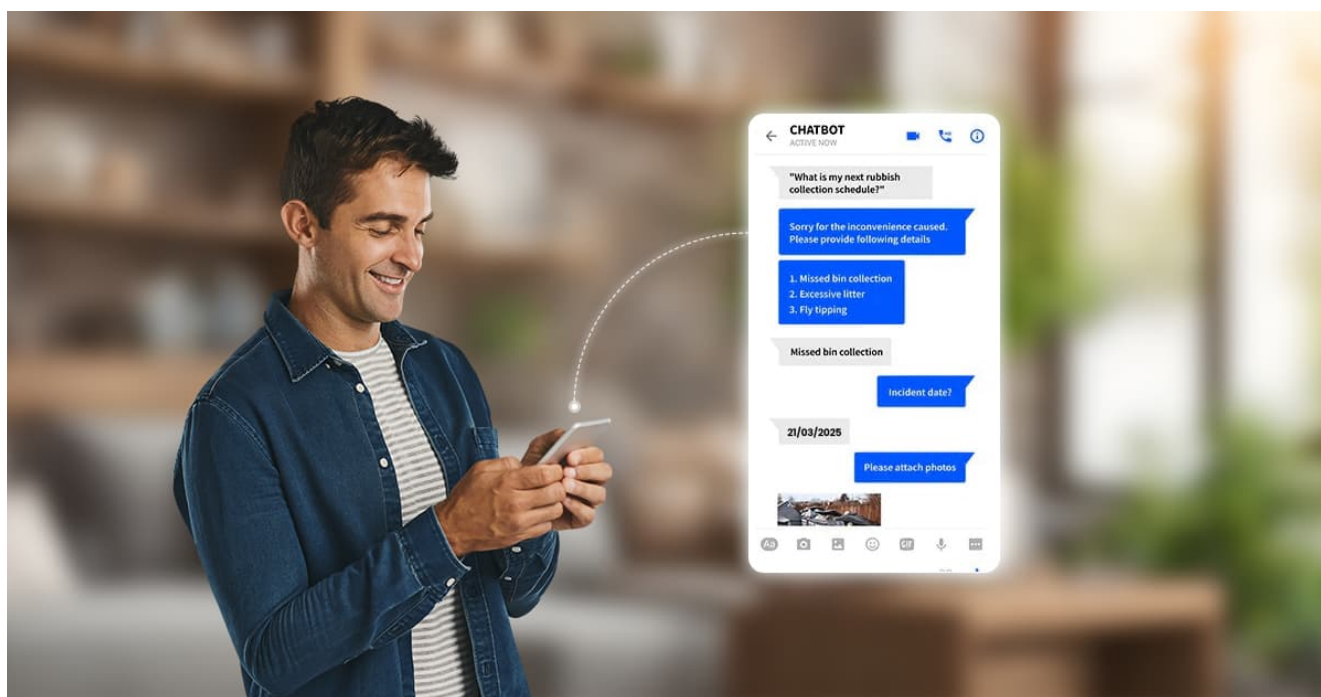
CHATBOT
ACTIVE NOW

"What is my next rubbish collection schedule?"

Sorry for the inconvenience caused. Please provide following details

1. Missed bin collection
2. Excessive litter
3. Fly tipping

Missed bin collection

Incident date?

21/03/2025

Please attach photos

Aa GIF